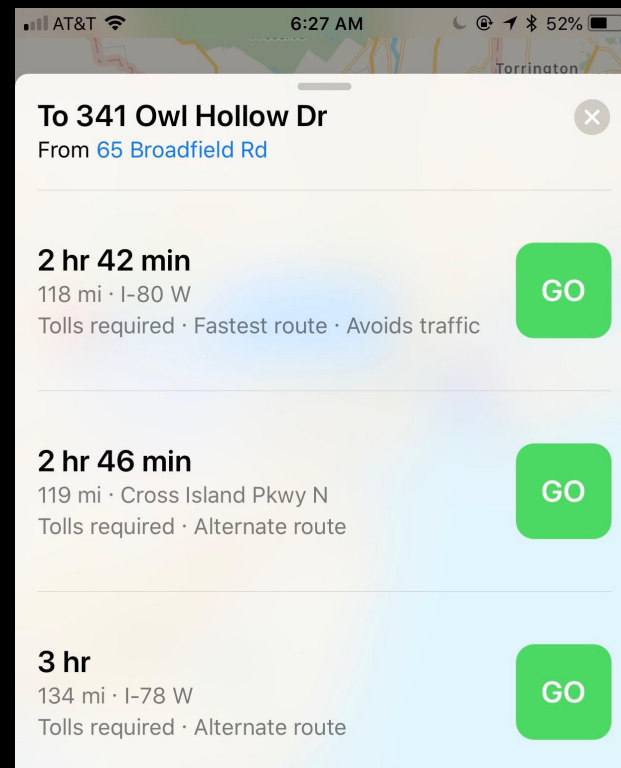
AT&T 6:27 AM 52%

Torrington

To 341 Owl Hollow Dr
From 65 Broadfield Rd

2 hr 42 min
118 mi · I-80 W
Tolls required · Fastest route · Avoids traffic
GO

2 hr 46 min
119 mi · Cross Island Pkwy N
Tolls required · Alternate route
GO

3 hr
134 mi · I-78 W
Tolls required · Alternate route
GO